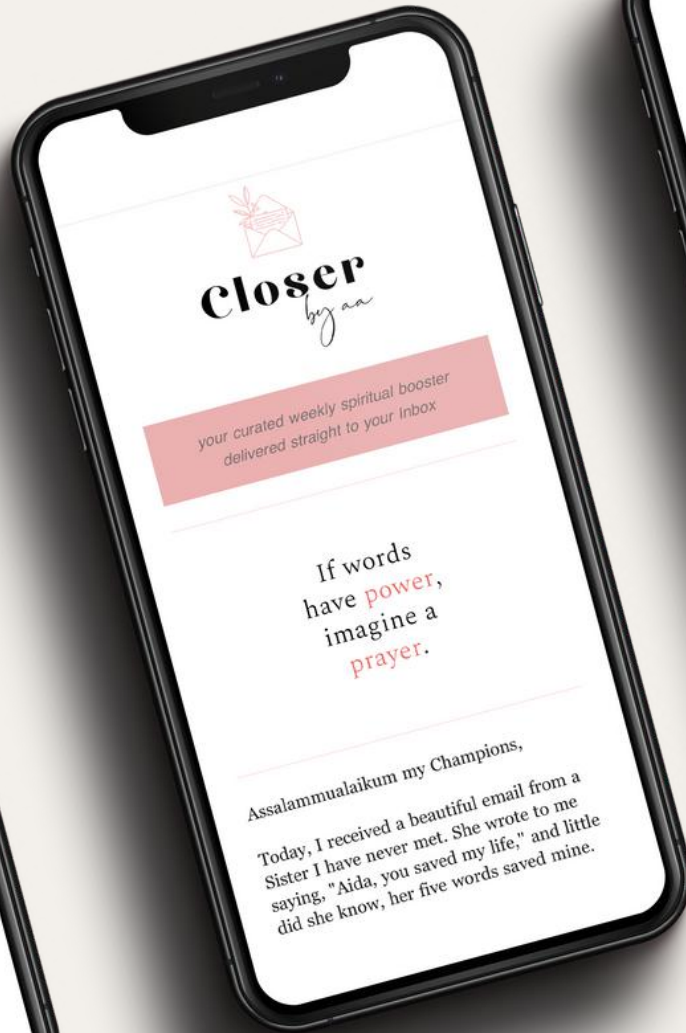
Closer
by aa

your curated weekly spiritual booster delivered straight to your inbox

If words have power, imagine a prayer.

Assalammualaikum my Champions,

Today, I received a beautiful email from a Sister I have never met. She wrote to me saying, "Aida, you saved my life," and little did she know, her five words saved mine.